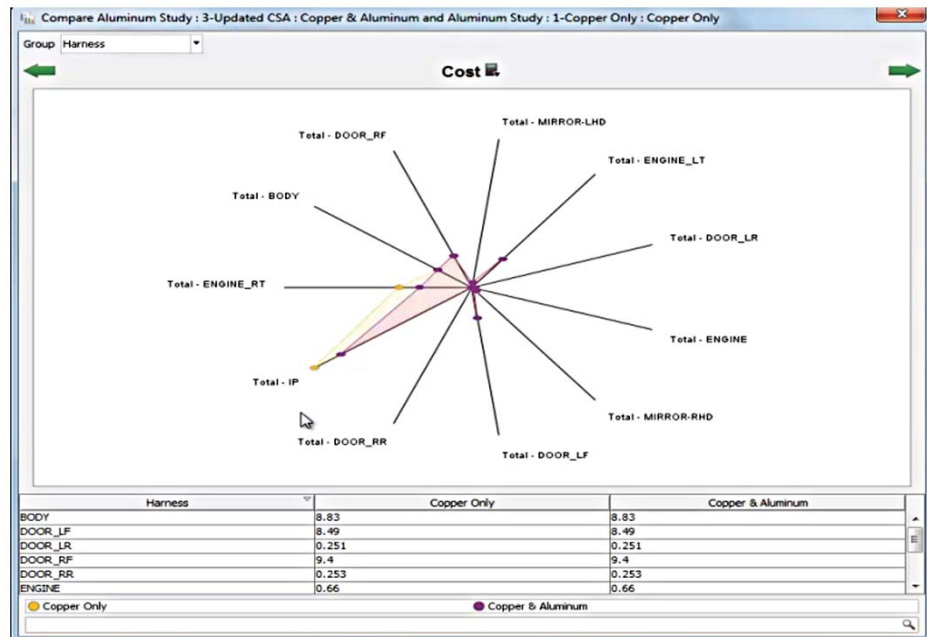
Compare Aluminum Study : 3-Updated CSA : Copper & Aluminum and Aluminum Study : 1-Copper Only : Copper Only

Group Harness

Cost

Total - DOOR_RF
Total - MIRROR-LHD
Total - ENGINE_LT
Total - BODY
Total - DOOR_LR
Total - ENGINE_RT
Total - ENGINE
Total - IP
Total - MIRROR-RHD
Total - DOOR_RR
Total - DOOR_LF

| Harness | Copper Only | Copper & Aluminum |
|---|---|---|
| BODY | 8.83 | 8.83 |
| DOOR_LF | 8.49 | 8.49 |
| DOOR_LR | 0.251 | 0.251 |
| DOOR_RF | 9.4 | 9.4 |
| DOOR_RR | 0.253 | 0.253 |
| ENGINE | 0.66 | 0.66 |

Copper Only
Copper & Aluminum